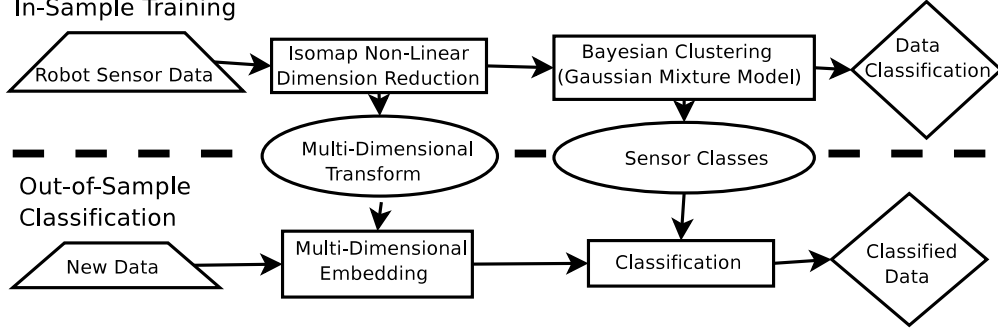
In-Sample Training

Robot Sensor Data

Isomap Non-Linear Dimension Reduction

Bayesian Clustering (Gaussian Mixture Model)

Data Classification

Multi-Dimensional Transform

Sensor Classes

Out-of-Sample Classification

New Data

Multi-Dimensional Embedding

Classification

Classified Data